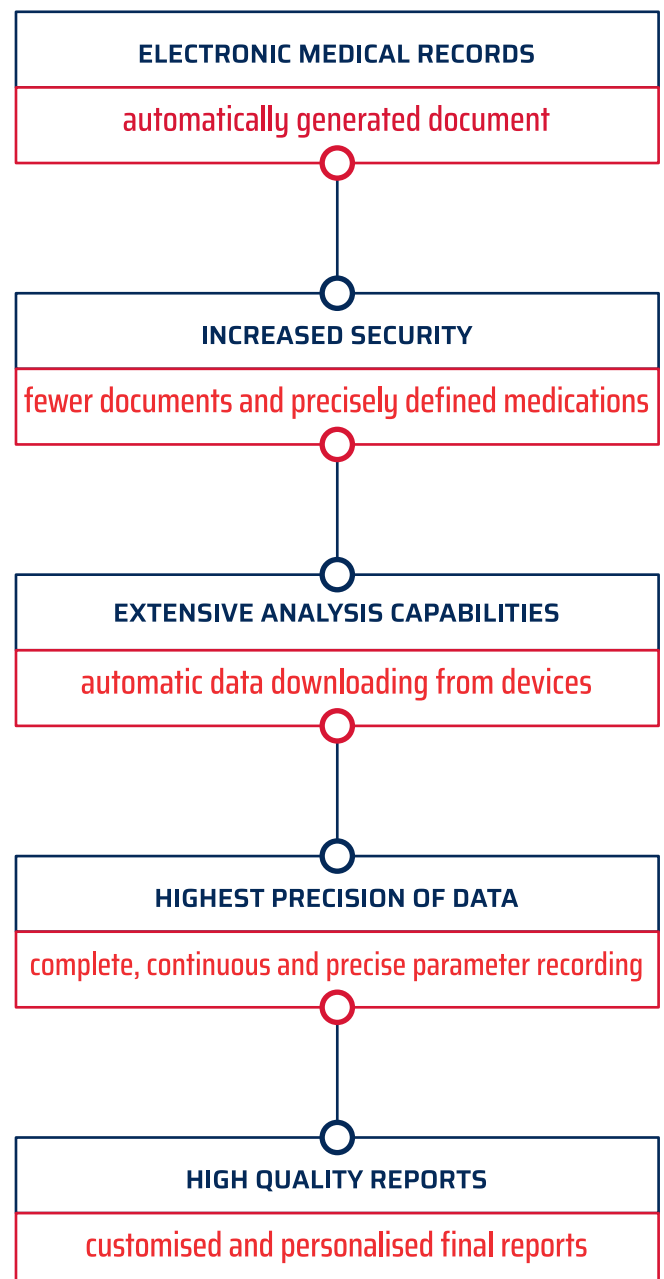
ELECTRONIC MEDICAL RECORDS

automatically generated document

INCREASED SECURITY

fewer documents and precisely defined medications

EXTENSIVE ANALYSIS CAPABILITIES

automatic data downloading from devices

HIGHEST PRECISION OF DATA

complete, continuous and precise parameter recording

HIGH QUALITY REPORTS

customised and personalised final reports